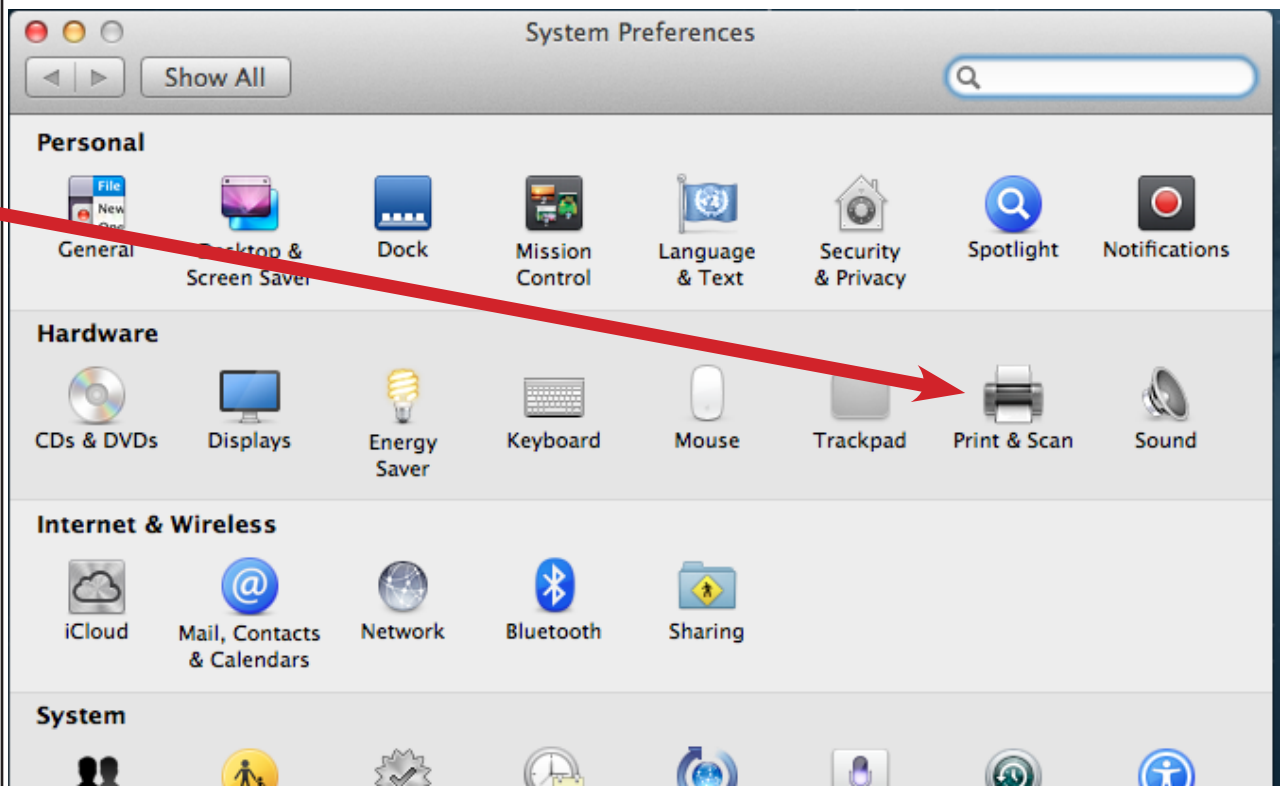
System Preferences

Show All

Personal

File
New
Ope

General

Desktop & Screen Saver

Dock

Mission Control

Language & Text

Security & Privacy

Spotlight

Notifications

Hardware

CDs & DVDs

Displays

Energy Saver

Keyboard

Mouse

Trackpad

Print & Scan

Sound

Internet & Wireless

iCloud

Mail, Contacts & Calendars

Network

Bluetooth

Sharing

System